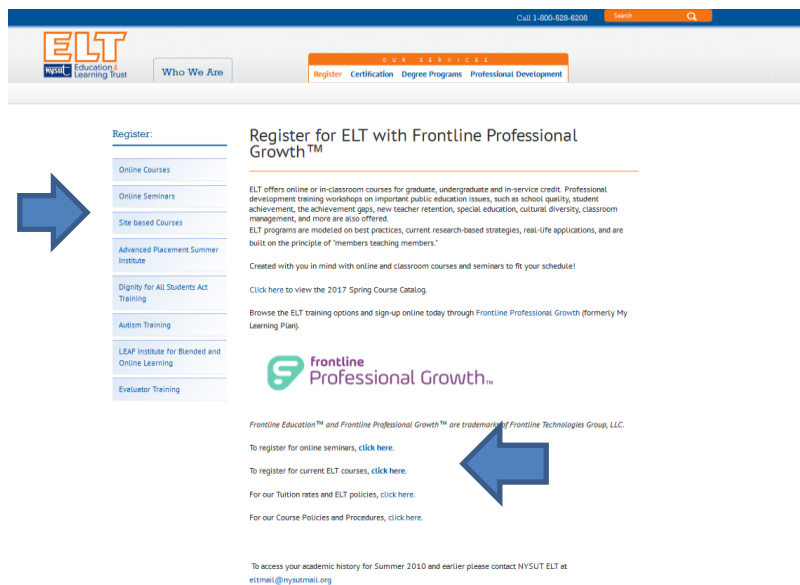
Call 1-800-528-6208 Search

ELT NYSUT Education & Learning Trust

Who We Are

OUR SERVICES
Register Certification Degree Programs Professional Development

Register:

Online Courses

Online Seminars

Site based Courses

Advanced Placement Summer Institute

Dignity for All Students Act Training

Autism Training

LEAF Institute for Blended and Online Learning

Evaluator Training

Register for ELT with Frontline Professional Growth™

ELT offers online or in-classroom courses for graduate, undergraduate and in-service credit. Professional development training workshops on important public education issues, such as school quality, student achievement, the achievement gaps, new teacher retention, special education, cultural diversity, classroom management, and more are also offered.
ELT programs are modeled on best practices, current research-based strategies, real-life applications, and are built on the principle of "members teaching members."

Created with you in mind with online and classroom courses and seminars to fit your schedule!

Click here to view the 2017 Spring Course Catalog.

Browse the ELT training options and sign-up online today through Frontline Professional Growth (formerly My Learning Plan).

frontline Professional Growth™

Frontline Education™ and Frontline Professional Growth™ are trademarks of Frontline Technologies Group, LLC.

To register for online seminars, click here.

To register for current ELT courses, click here.

For our Tuition rates and ELT policies, click here.

For our Course Policies and Procedures, click here.

To access your academic history for Summer 2010 and earlier please contact NYSUT ELT at eltmail@nysutmail.org